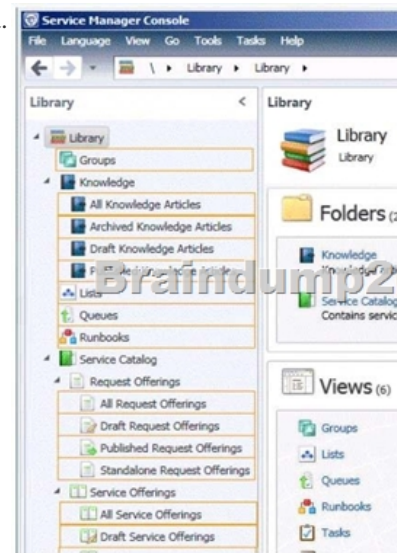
Service Manager Console
File Language View Go Tools Tasks Help
\ ▸ Library ▸ Library ▸

Library <
Library
Groups
Knowledge
All Knowledge Articles
Archived Knowledge Articles
Draft Knowledge Articles
P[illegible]
Lists
Queues
Runbooks
Service Catalog
Request Offerings
All Request Offerings
Draft Request Offerings
Published Request Offerings
Standalone Request Offerings
Service Offerings
All Service Offerings
Draft Service Offerings

Library
Library
Library
Folders (2
Knowledge
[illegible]
Service Catalog
Contains servic
Views (6)
Groups
Lists
Queues
Runbooks
Tasks

Braindump2